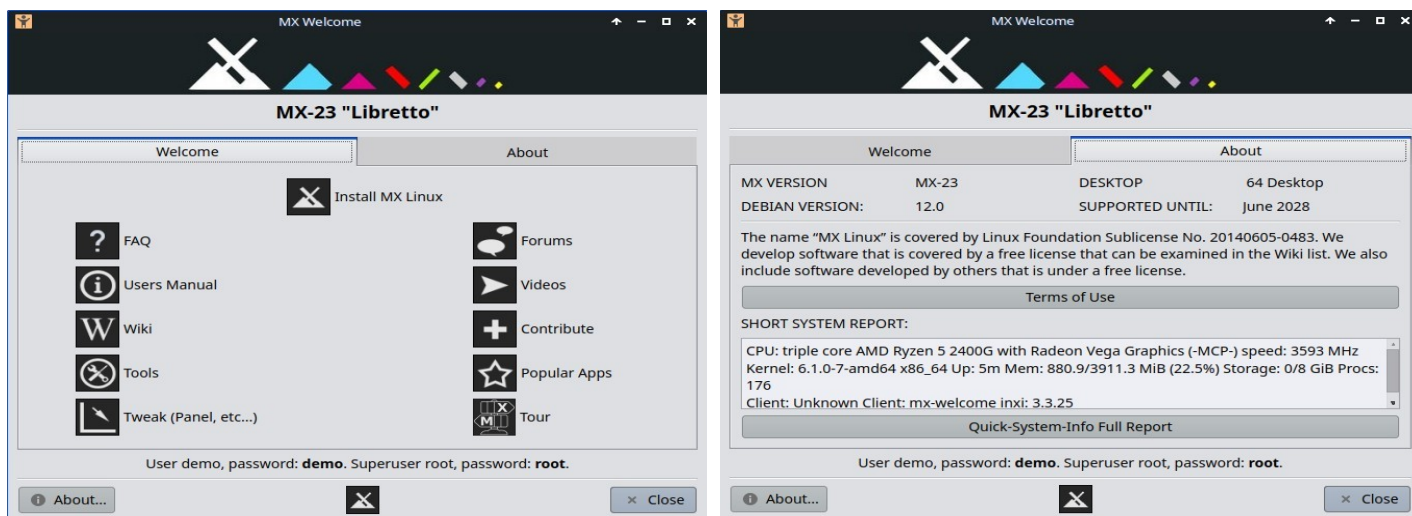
MX Welcome

MX-23 "Libretto"

Welcome | About

Install MX Linux

FAQ
Forums
Users Manual
Videos
Wiki
Contribute
Tools
Popular Apps
Tweak (Panel, etc...)
Tour

User demo, password: **demo**. Superuser root, password: **root**.

About...
Close

MX Welcome

MX-23 "Libretto"

Welcome | About

| MX VERSION | MX-23 | DESKTOP | 64 Desktop |
|---|---|---|---|
| DEBIAN VERSION: | 12.0 | SUPPORTED UNTIL: | June 2028 |

The name "MX Linux" is covered by Linux Foundation Sublicense No. 20140605-0483. We develop software that is covered by a free license that can be examined in the Wiki list. We also include software developed by others that is under a free license.

Terms of Use

SHORT SYSTEM REPORT:

CPU: triple core AMD Ryzen 5 2400G with Radeon Vega Graphics (-MCP-) speed: 3593 MHz Kernel: 6.1.0-7-amd64 x86_64 Up: 5m Mem: 880.9/3911.3 MiB (22.5%) Storage: 0/8 GiB Procs: 176
Client: Unknown Client: mx-welcome inxi: 3.3.25

Quick-System-Info Full Report

User demo, password: **demo**. Superuser root, password: **root**.

About...
Close